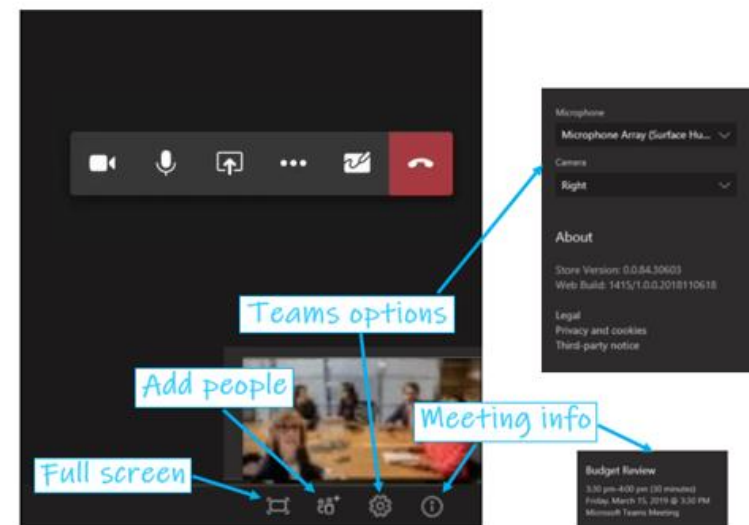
Microphone
Microphone Array (Surface Hu...
Camera
Right

About

Store Version: 0.0.84.30603
Web Build: 1415/1.0.0.2018110618

Legal
Privacy and cookies
Third-party notice

Teams options

Add people

Meeting info

Full screen

Budget Review
3:30 pm-4:00 pm (30 minutes)
Friday, March 15, 2019 @ 3:30 PM
Microsoft Teams Meeting